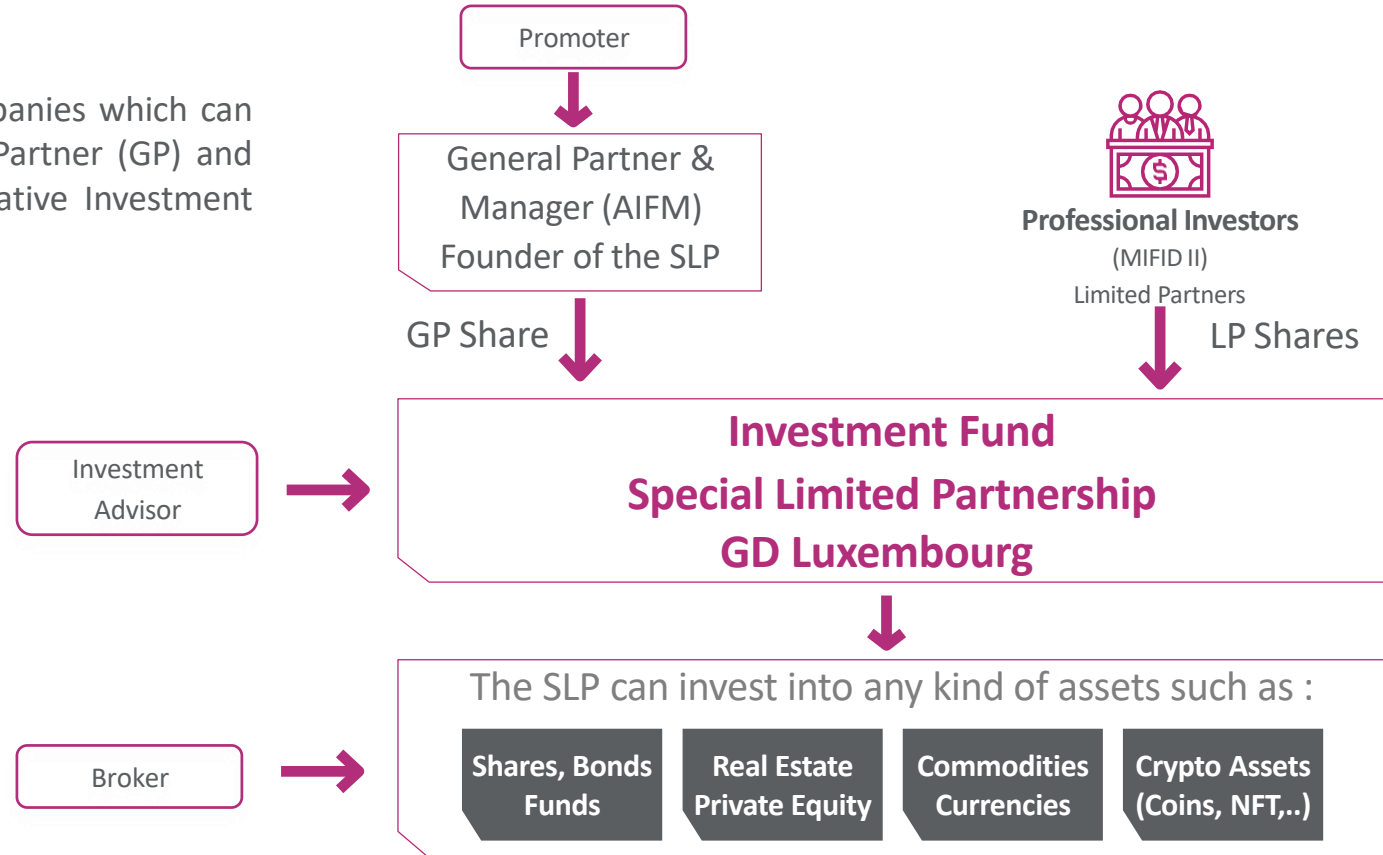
panies which can Partner (GP) and ative Investment

Promoter

General Partner & Manager (AIFM) Founder of the SLP

Professional Investors
(MIFID II)
Limited Partners

GP Share

LP Shares

Investment Advisor

Investment Fund
Special Limited Partnership
GD Luxembourg

The SLP can invest into any kind of assets such as :

Broker

Shares, Bonds Funds

Real Estate Private Equity

Commodities Currencies

Crypto Assets (Coins, NFT,..)